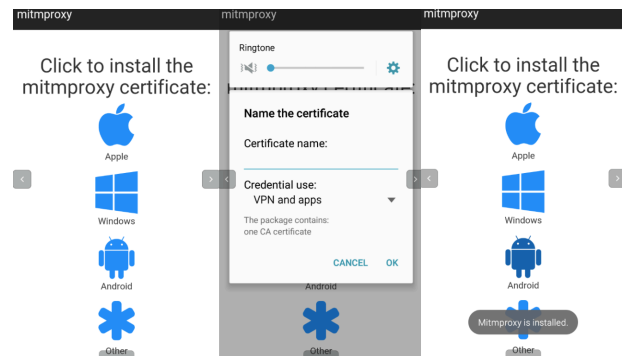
mitmproxy

Click to install the mitmproxy certificate:

Apple

Windows

Android

Other

mitmproxy

Ringtone

Name the certificate

Certificate name:

Credential use:

VPN and apps

The package contains: one CA certificate

CANCEL OK

Android

Other

mitmproxy

Click to install the mitmproxy certificate:

Apple

Windows

Android

Mitmproxy is installed.

Other